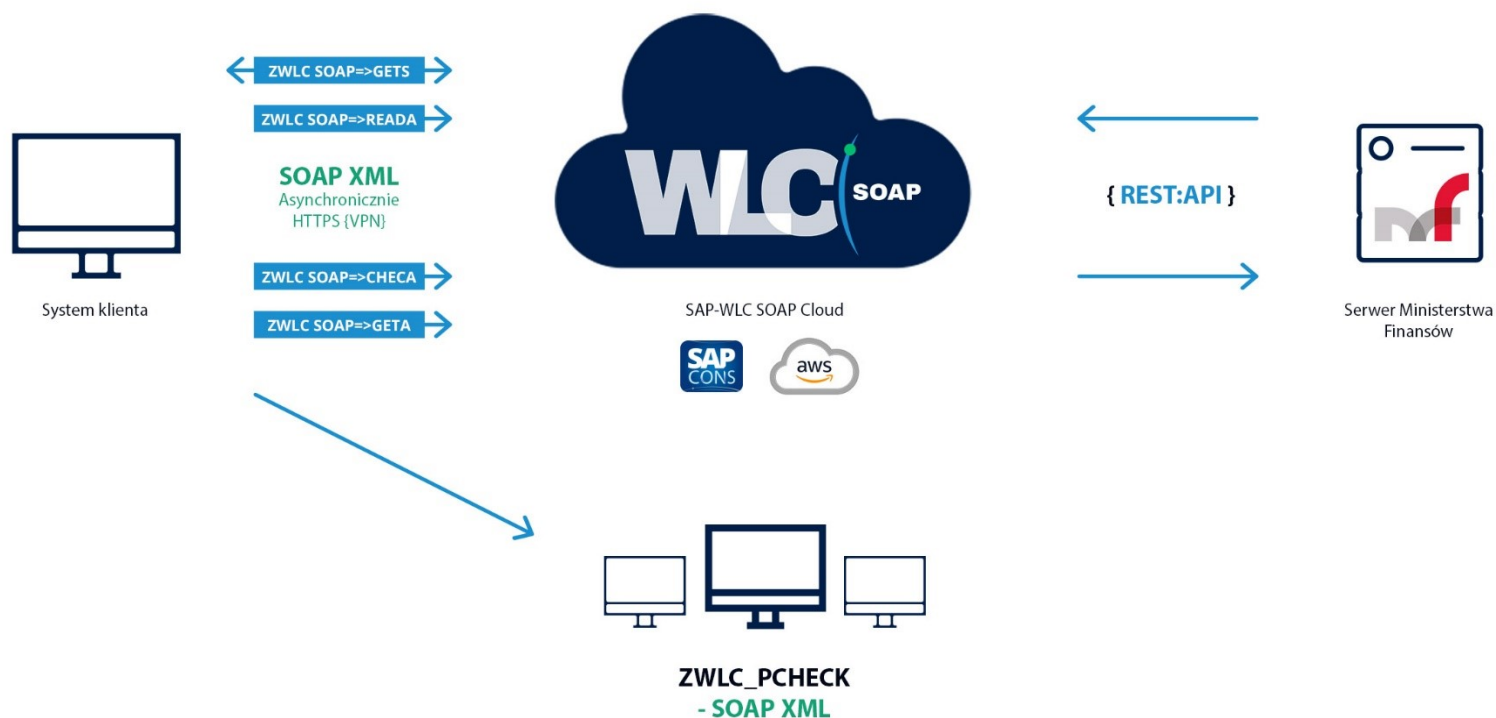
ZWLC SOAP=>GETS

ZWLC SOAP=>READA

SOAP XML
Asynchronicznie
HTTPS {VPN}

ZWLC SOAP=>CHECA

ZWLC SOAP=>GETA

System klienta

WLC SOAP

SAP-WLC SOAP Cloud

SAP CONS

aws

{ REST:API }

Serwer Ministerstwa Finansów

ZWLC_PCHECK
- SOAP XML